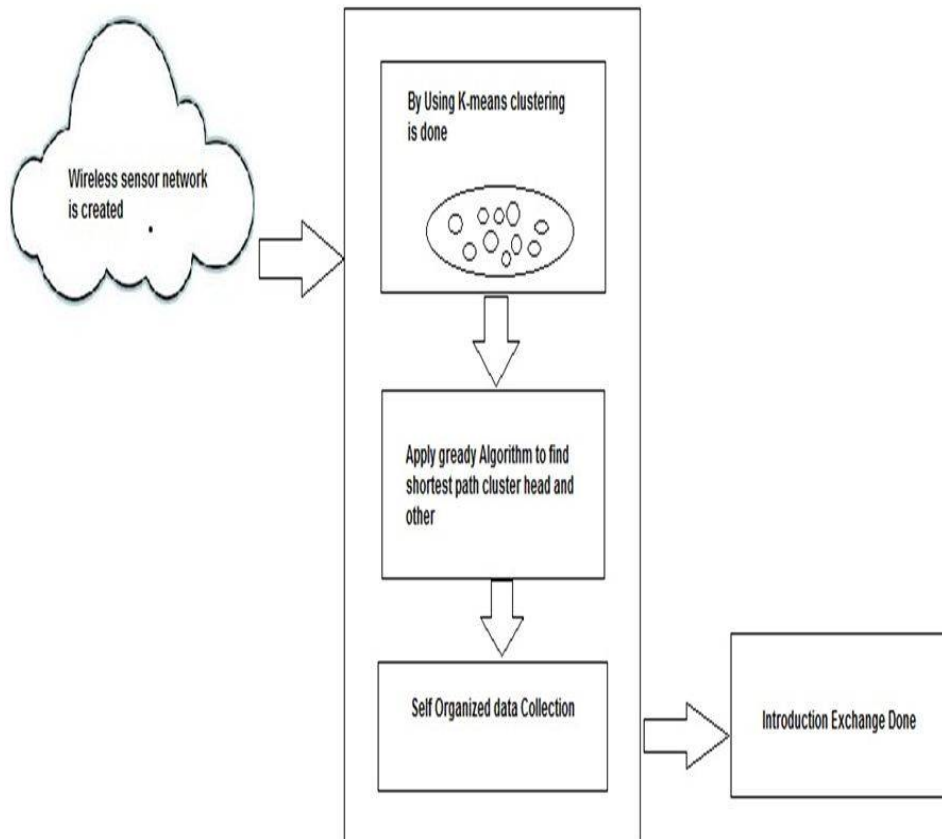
Wireless sensor network is created

By Using K-means clustering is done

Apply gready Algorithm to find shortest path cluster head and other

Self Organized data Collection

Introduction Exchange Done